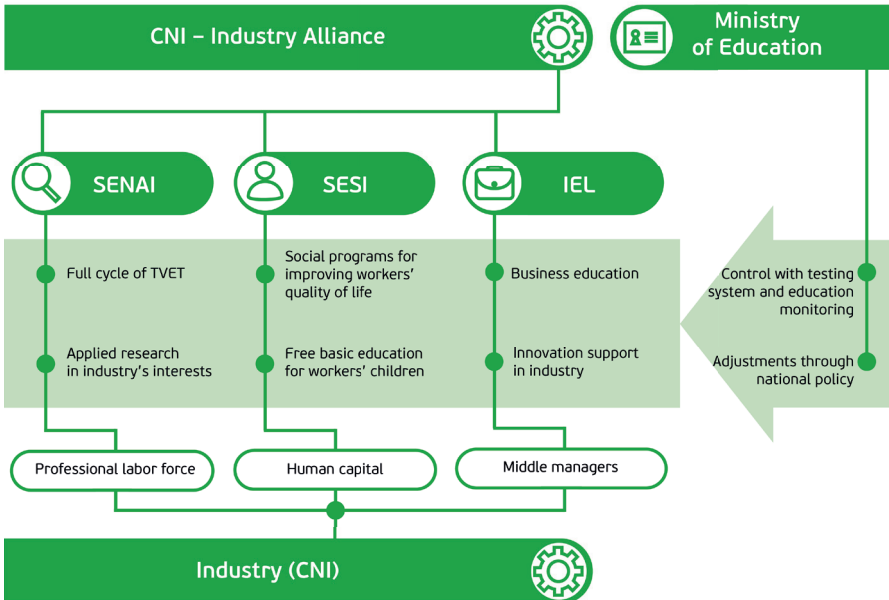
CNI – Industry Alliance

Ministry of Education

SENAI

SESI

IEL

Full cycle of TVET

Applied research in industry's interests

Social programs for improving workers' quality of life

Free basic education for workers' children

Business education

Innovation support in industry

Control with testing system and education monitoring

Adjustments through national policy

Professional labor force

Human capital

Middle managers

Industry (CNI)